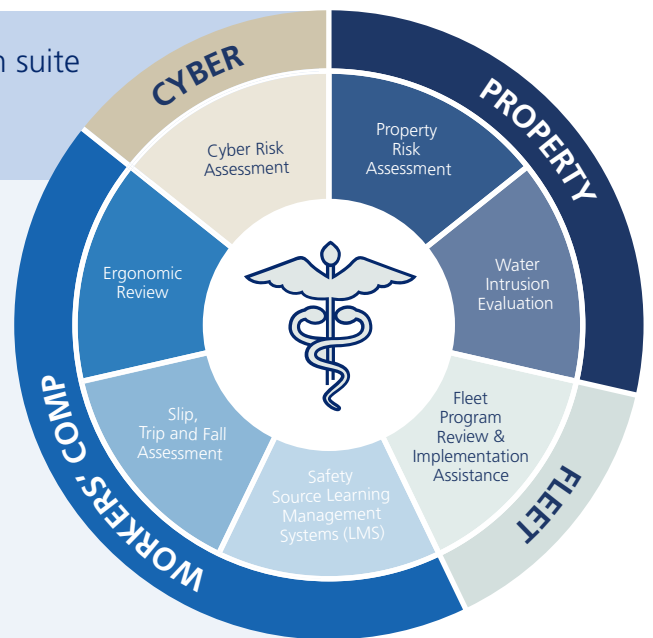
n suite

CYBER

PROPERTY

FLEET

WORKERS' COMP

Cyber Risk Assessment

Property Risk Assessment

Water Intrusion Evaluation

Fleet Program Review & Implementation Assistance

Safety Source Learning Management Systems (LMS)

Slip, Trip and Fall Assessment

Ergonomic Review